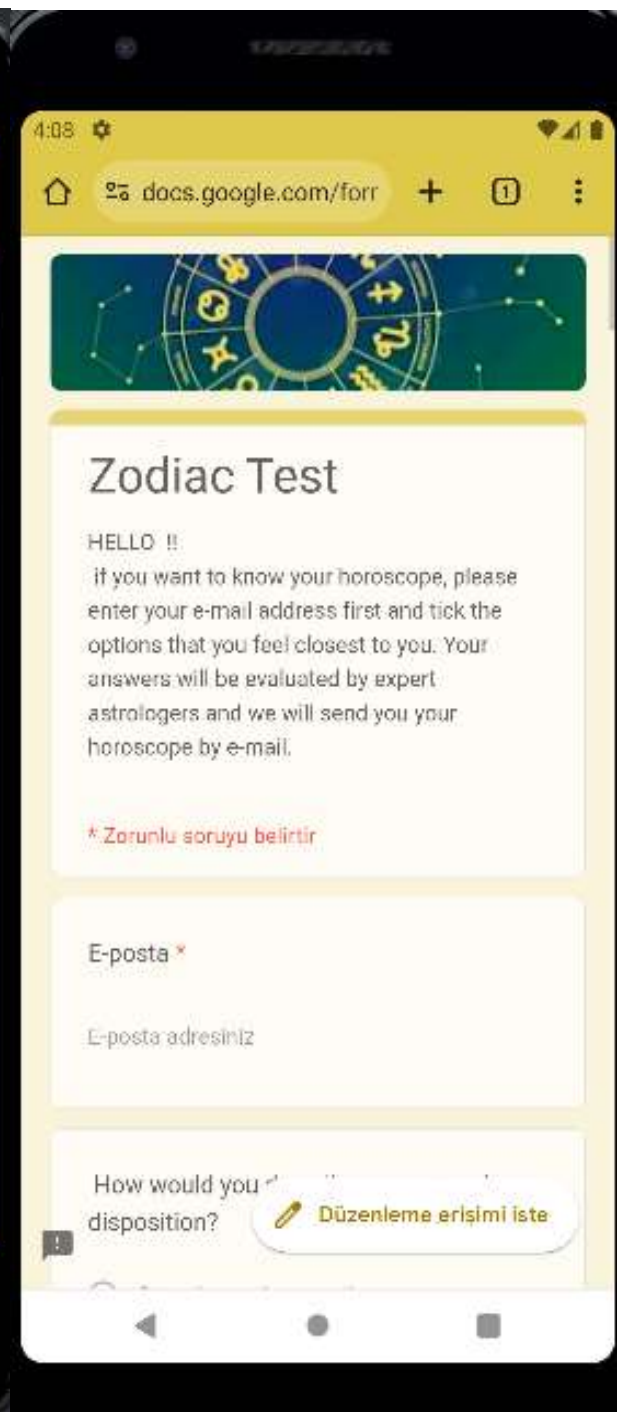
4:08

docs.google.com/forr

1

Zodiac Test

HELLO !!
If you want to know your horoscope, please enter your e-mail address first and tick the options that you feel closest to you. Your answers will be evaluated by expert astrologers and we will send you your horoscope by e-mail.

* Zorunlu soruyu belirtir

E-posta *

E-posta adresiniz

How would you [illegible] disposition?

Düzenleme erişimi iste